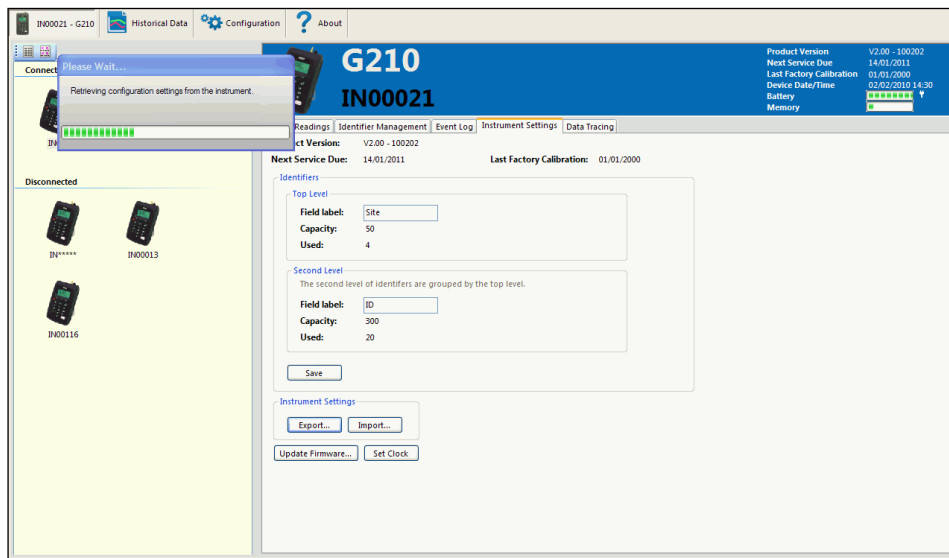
IN00021 - G210 | Historical Data | Configuration | About

Connect

Please Wait...

Retrieving configuration settings from the instrument.

IN

Disconnected

IN*****

IN00013

IN00116

G210

IN00021

Product Version V2.00 - 100202
Next Service Due 14/01/2011
Last Factory Calibration 01/01/2000
Device Date/Time 02/02/2010 14:30
Battery
Memory

Readings | Identifier Management | Event Log | Instrument Settings | Data Tracing

ct Version: V2.00 - 100202

Next Service Due: 14/01/2011

Last Factory Calibration: 01/01/2000

Identifiers

Top Level

Field label: Site

Capacity: 50

Used: 4

Second Level

The second level of identifers are grouped by the top level.

Field label: ID

Capacity: 300

Used: 20

Save

Instrument Settings

Export...

Import...

Update Firmware...

Set Clock